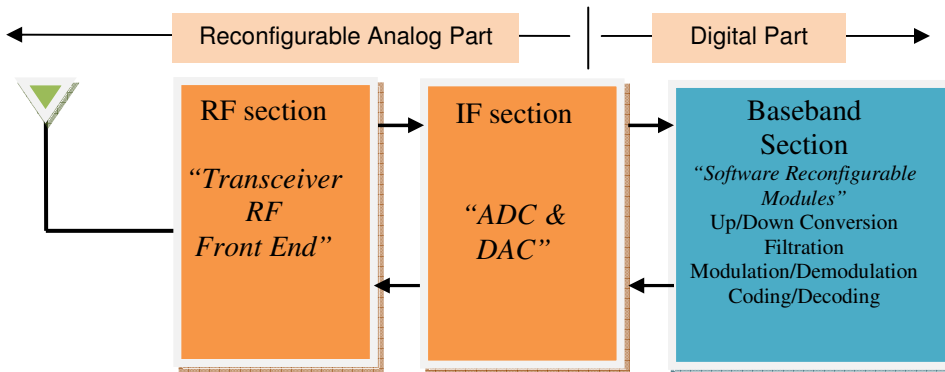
Reconfigurable Analog Part

Digital Part

RF section

“Transceiver RF Front End”

IF section

“ADC & DAC”

Baseband Section

“Software Reconfigurable Modules”

Up/Down Conversion

Filtration

Modulation/Demodulation

Coding/Decoding